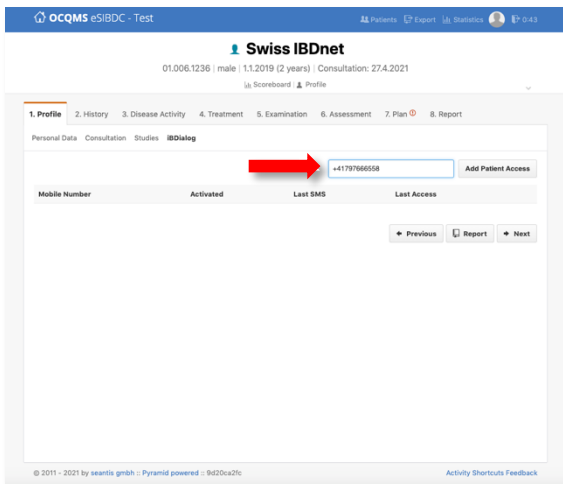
OCQMS eSIBDC - Test

Patients Export Statistics 0:43

Swiss IBDnet

01.006.1236 | male | 1.1.2019 (2 years) | Consultation: 27.4.2021

Scoreboard | Profile

1. Profile 2. History 3. Disease Activity 4. Treatment 5. Examination 6. Assessment 7. Plan 8. Report

Personal Data Consultation Studies iBDialog

+41797666558 Add Patient Access

| Mobile Number | Activated | Last SMS | Last Access |
|---|---|---|---|

Previous Report Next

© 2011 - 2021 by seantis gmbh :: Pyramid powered :: 9d20ca2fc

Activity Shortcuts Feedback